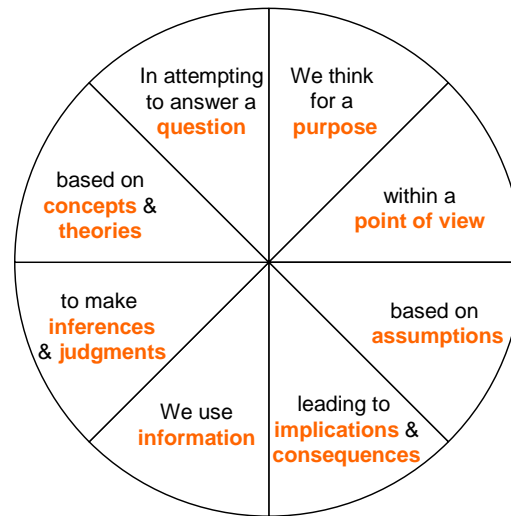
We think for a **purpose**

within a **point of view**

based on **assumptions**

leading to **implications** & **consequences**

We use **information**

to make **inferences** & **judgments**

based on **concepts** & **theories**

In attempting to answer a **question**